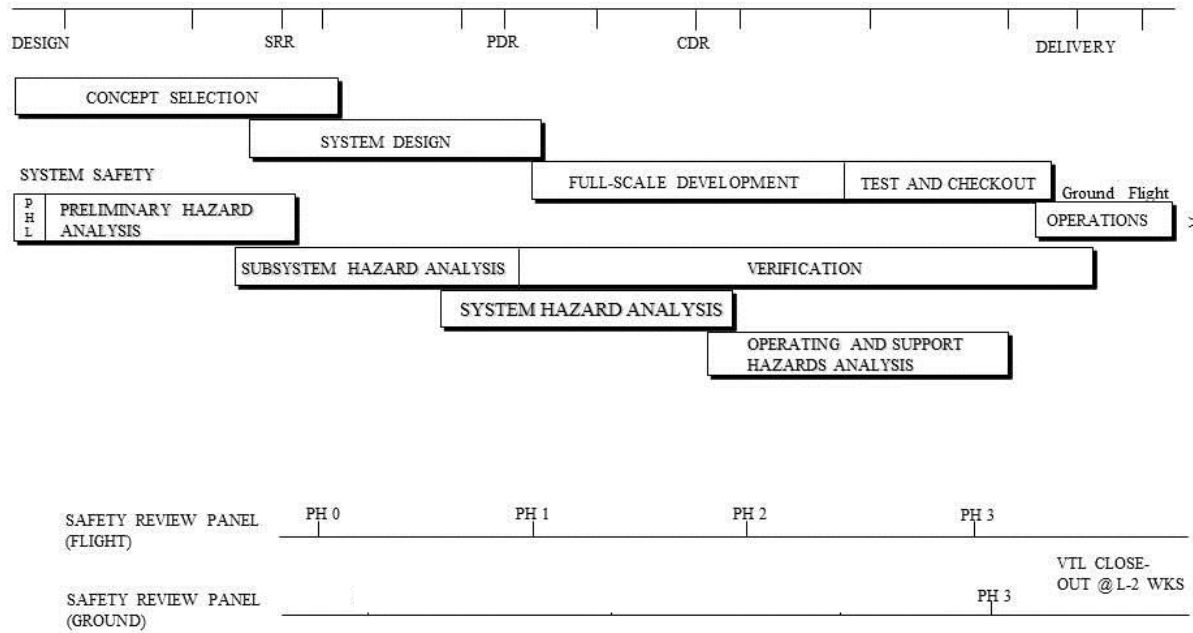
DESIGN SRR PDR CDR DELIVERY

CONCEPT SELECTION

SYSTEM DESIGN

SYSTEM SAFETY

FULL-SCALE DEVELOPMENT

TEST AND CHECKOUT

Ground Flight

P H L

PRELIMINARY HAZARD ANALYSIS

OPERATIONS

SUBSYSTEM HAZARD ANALYSIS

VERIFICATION

SYSTEM HAZARD ANALYSIS

OPERATING AND SUPPORT HAZARDS ANALYSIS

SAFETY REVIEW PANEL (FLIGHT)

PH 0

PH 1

PH 2

PH 3

VTL CLOSE-OUT @ L-2 WKS

SAFETY REVIEW PANEL (GROUND)

PH 3